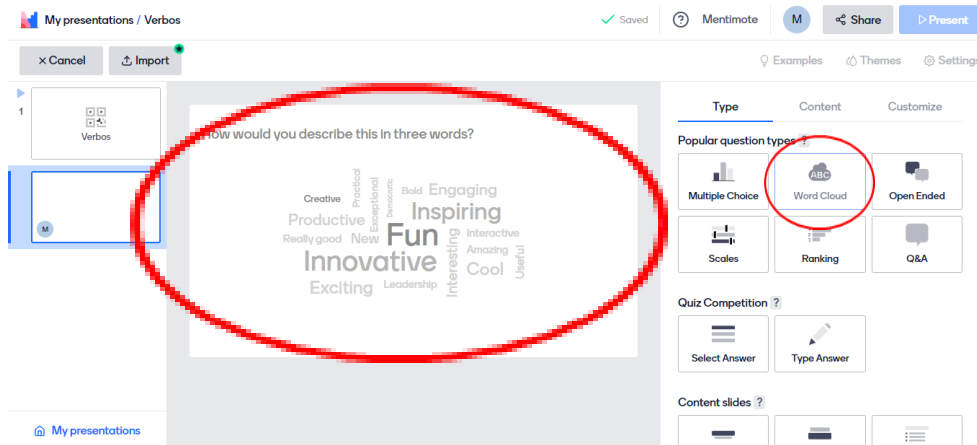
My presentations / Verbos

Saved

Mentimote

M

Share

Present

× Cancel

Import

Examples

Themes

Settings

1

Verbos

M

How would you describe this in three words?

Creative
Practical
Exceptional
Democratic
Bold
Engaging
Productive
Inspiring
Really good
New
Fun
Interactive
Innovative
Interesting
Amazing
Cool
Useful
Exciting
Leadership

Type

Content

Customize

Popular question types ?

Multiple Choice

ABC

Word Cloud

Open Ended

Scales

Ranking

Q&A

Quiz Competition ?

Select Answer

Type Answer

Content slides ?

My presentations